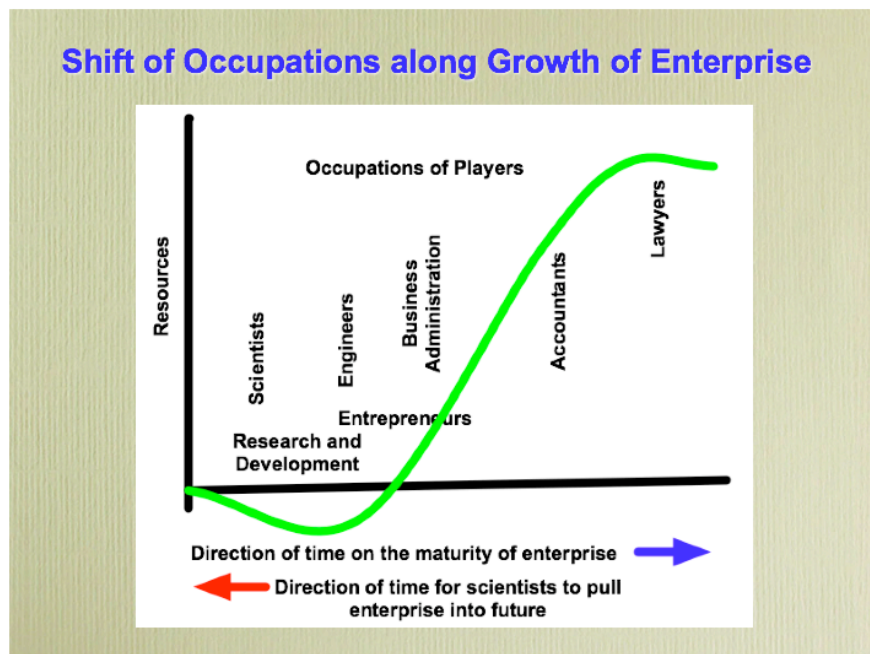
Shift of Occupations along Growth of Enterprise

Occupations of Players

Resources

Scientists

Engineers

Business Administration

Accountants

Lawyers

Entrepreneurs

Research and Development

Direction of time on the maturity of enterprise

Direction of time for scientists to pull enterprise into future